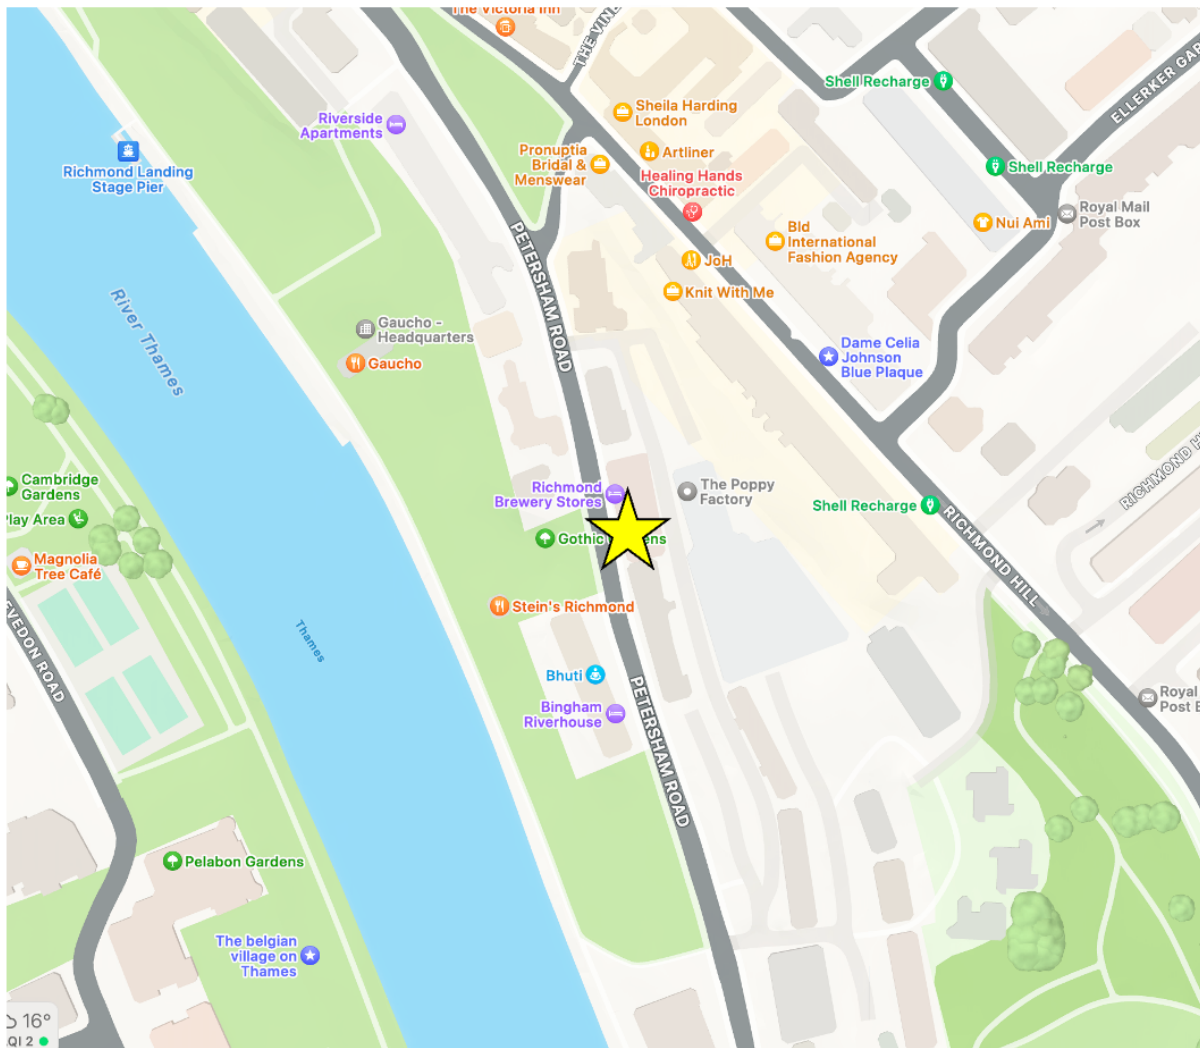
The Victoria Inn
THE VINE
Shell Recharge
ELLERKER GAR
Sheila Harding London
Riverside Apartments
Richmond Landing Stage Pier
Pronuptia Bridal & Menswear
Artliner
Healing Hands Chiropractic
Shell Recharge
Royal Mail Post Box
Nui Ami
Bld International Fashion Agency
JoH
Knit With Me
PETERSHAM ROAD
River Thames
Gaucho - Headquarters
Gaucho
Dame Celia Johnson Blue Plaque
Cambridge Gardens
Play Area
Richmond Brewery Stores
The Poppy Factory
Shell Recharge
RICHMOND HILL
RICHMOND H
Gothic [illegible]ens
Magnolia Tree Café
Stein's Richmond
Thames
VEDON ROAD
Bhuti
Royal Post B
Bingham Riverhouse
PETERSHAM ROAD
Pelabon Gardens
The belgian village on Thames
16°
QI 2